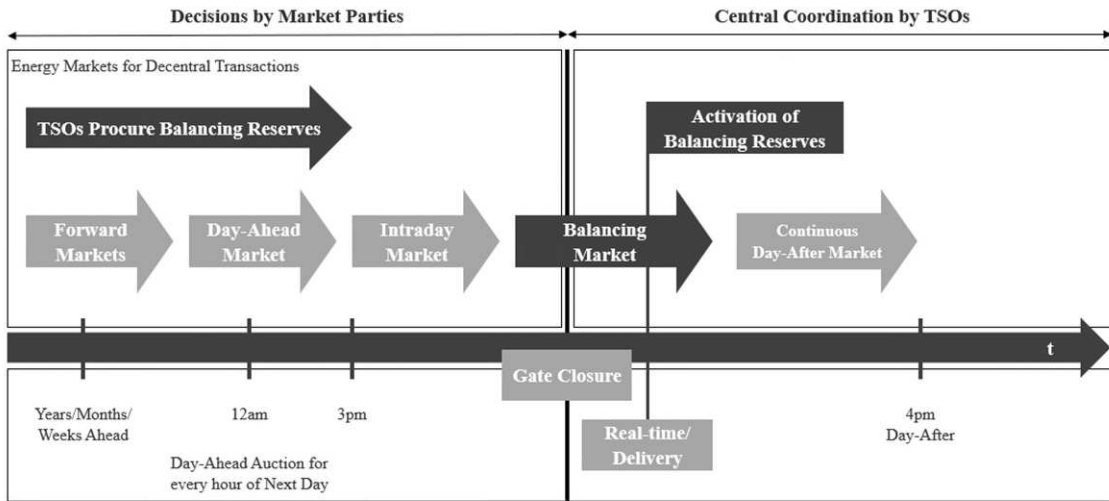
Decisions by Market Parties

Central Coordination by TSOs

Energy Markets for Decentral Transactions

TSOs Procure Balancing Reserves

Activation of Balancing Reserves

Forward Markets

Day-Ahead Market

Intraday Market

Balancing Market

Continuous Day-After Market

t

Gate Closure

Years/Months/ Weeks Ahead

12am

3pm

Day-Ahead Auction for every hour of Next Day

Real-time/ Delivery

4pm Day-After